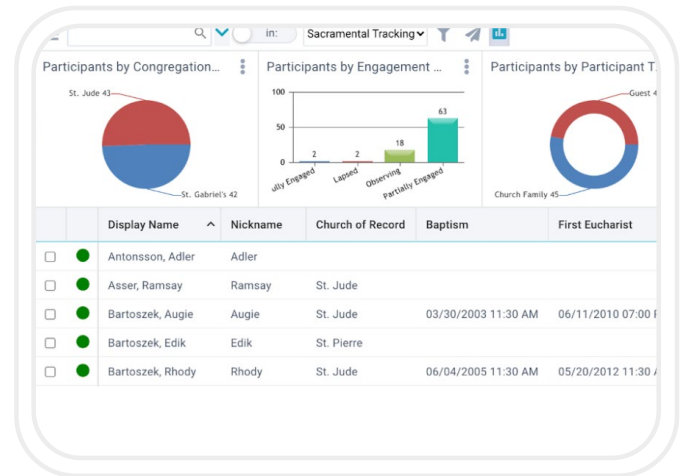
in: Sacramental Tracking

Participants by Congregation...

St. Jude 43

St. Gabriel's 42

Participants by Engagement ...

100

50

0

2

2

18

63

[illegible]lly Engaged

Lapsed

Observing

Partially Engaged

Participants by Participant T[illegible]

Guest 4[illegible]

Church Family 45

| | | Display Name | Nickname | Church of Record | Baptism | First Eucharist |
|---|---|---|---|---|---|---|
| | | Antonsson, Adler | Adler | | | |
| | | Asser, Ramsay | Ramsay | St. Jude | | |
| | | Bartoszek, Augie | Augie | St. Jude | 03/30/2003 11:30 AM | 06/11/2010 07:00 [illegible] |
| | | Bartoszek, Edik | Edik | St. Pierre | | |
| | | Bartoszek, Rhody | Rhody | St. Jude | 06/04/2005 11:30 AM | 05/20/2012 11:30 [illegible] |